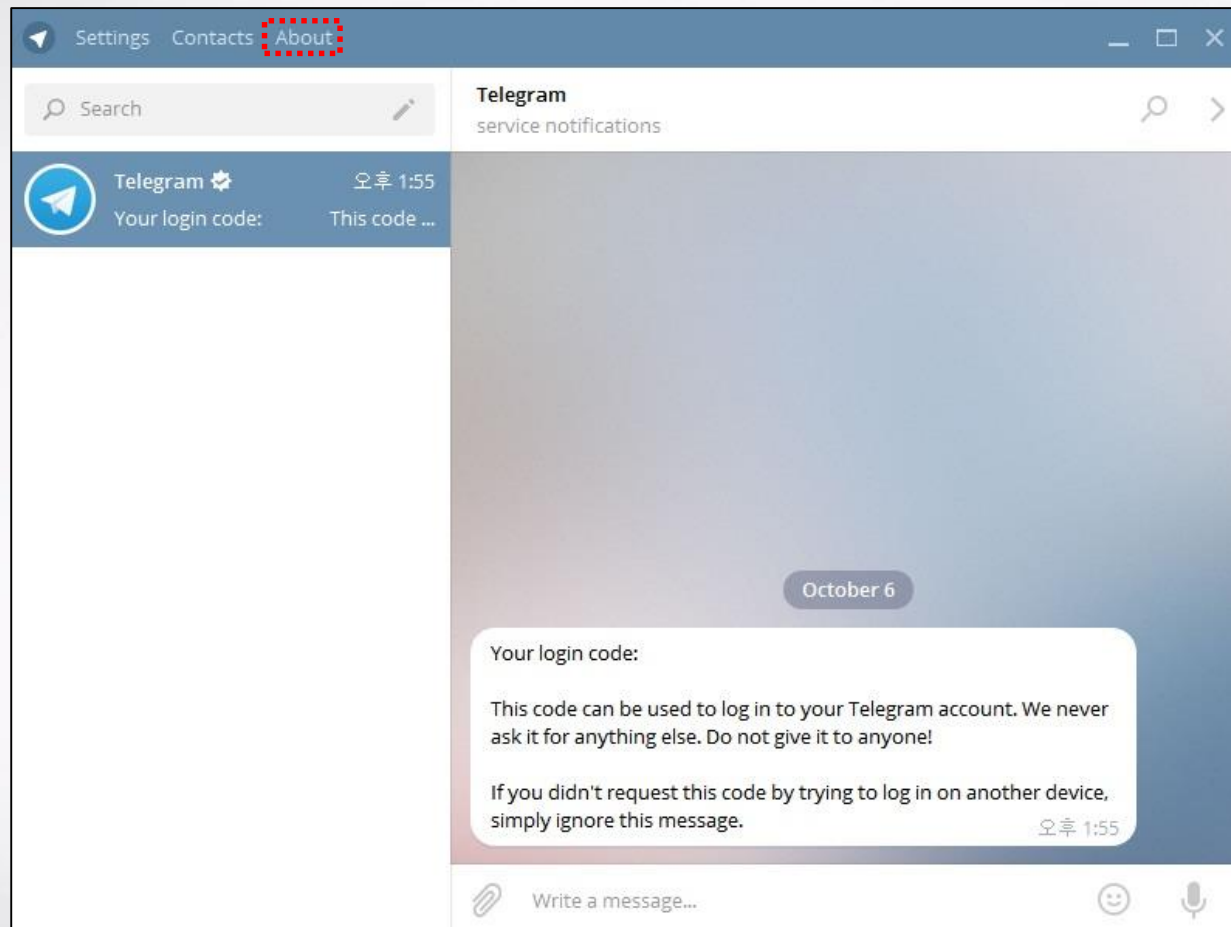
Settings Contacts About

Search

Telegram 오후 1:55
Your login code: This code ...

Telegram
service notifications

October 6

Your login code:

This code can be used to log in to your Telegram account. We never ask it for anything else. Do not give it to anyone!

If you didn't request this code by trying to log in on another device, simply ignore this message.
오후 1:55

Write a message...